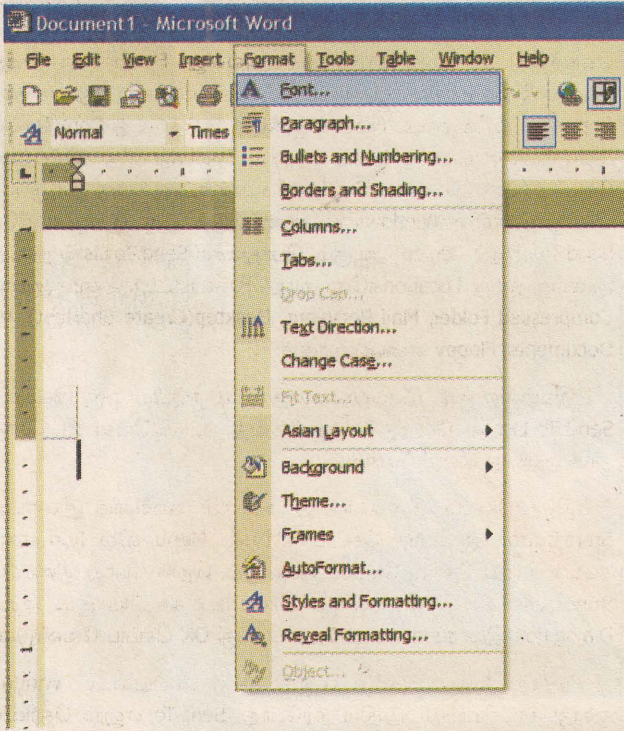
Document1 - Microsoft Word

File Edit View Insert Format Tools Table Window Help

Normal Times

Font...
Paragraph...
Bullets and Numbering...
Borders and Shading...
Columns...
Tabs...
Drop Cap...
Text Direction...
Change Case...
Fit Text...
Asian Layout
Background
Theme...
Frames
AutoFormat...
Styles and Formatting...
Reveal Formatting...
Object...